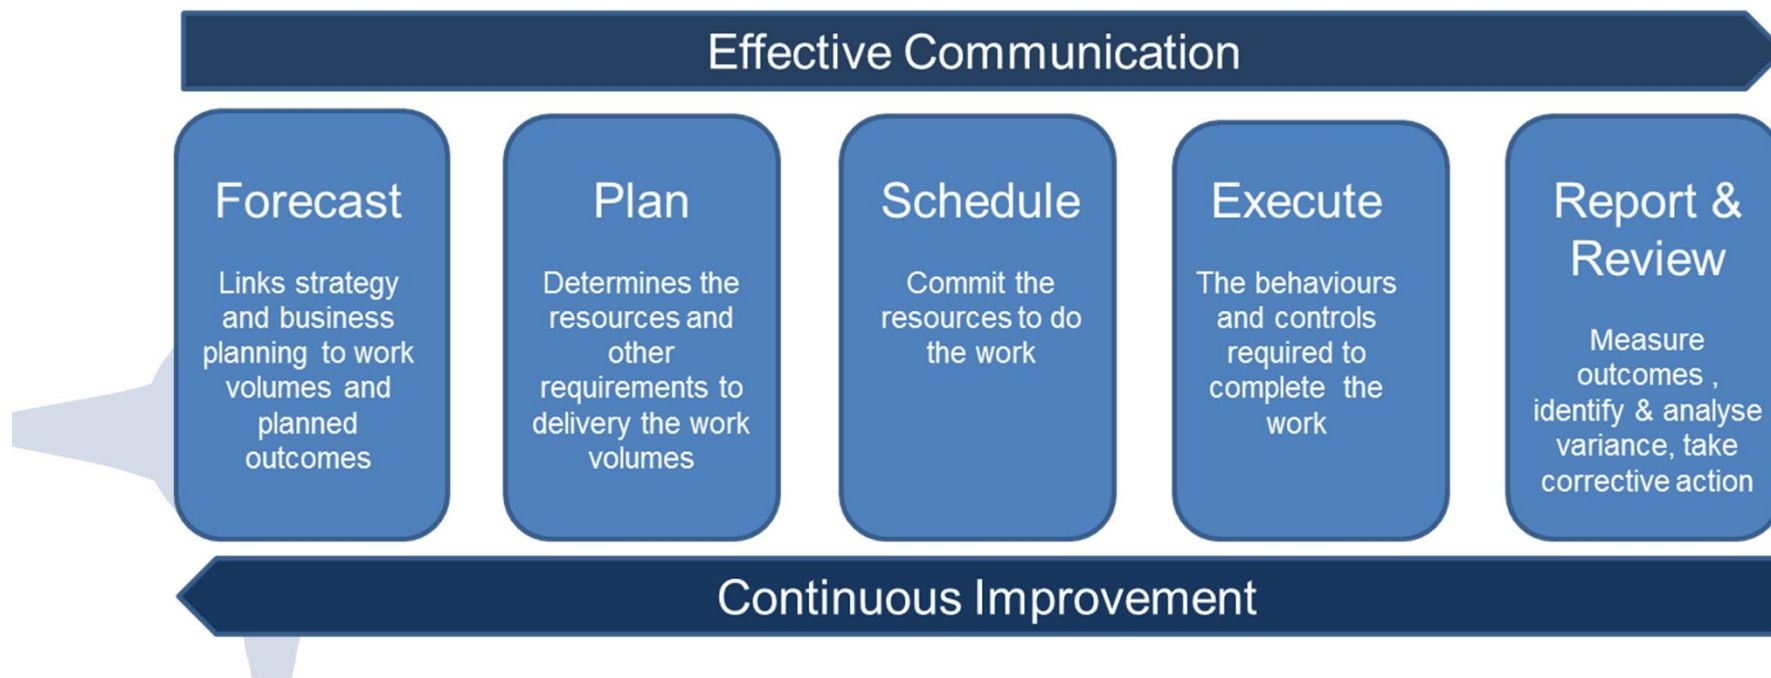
Effective Communication

Forecast

Links strategy and business planning to work volumes and planned outcomes

Plan

Determines the resources and other requirements to delivery the work volumes

Schedule

Commit the resources to do the work

Execute

The behaviours and controls required to complete the work

Report & Review

Measure outcomes , identify & analyse variance, take corrective action

Continuous Improvement